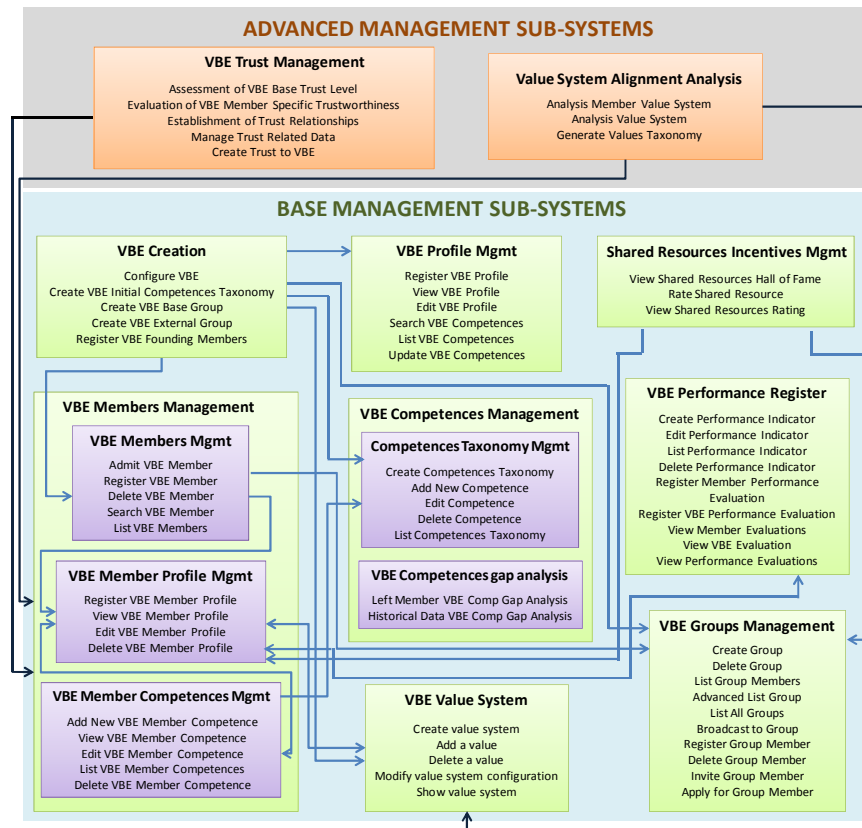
ADVANCED MANAGEMENT SUB-SYSTEMS

VBE Trust Management
Assessment of VBE Base Trust Level
Evaluation of VBE Member Specific Trustworthiness
Establishment of Trust Relationships
Manage Trust Related Data
Create Trust to VBE

Value System Alignment Analysis
Analysis Member Value System
Analysis Value System
Generate Values Taxonomy

BASE MANAGEMENT SUB-SYSTEMS

VBE Creation
Configure VBE
Create VBE Initial Competences Taxonomy
Create VBE Base Group
Create VBE External Group
Register VBE Founding Members

VBE Profile Mgmt
Register VBE Profile
View VBE Profile
Edit VBE Profile
Search VBE Competences
List VBE Competences
Update VBE Competences

Shared Resources Incentives Mgmt
View Shared Resources Hall of Fame
Rate Shared Resource
View Shared Resources Rating

VBE Members Management

VBE Members Mgmt
Admit VBE Member
Register VBE Member
Delete VBE Member
Search VBE Member
List VBE Members

VBE Member Profile Mgmt
Register VBE Member Profile
View VBE Member Profile
Edit VBE Member Profile
Delete VBE Member Profile

VBE Member Competences Mgmt
Add New VBE Member Competence
View VBE Member Competence
Edit VBE Member Competence
List VBE Member Competences
Delete VBE Member Competence

VBE Competences Management

Competences Taxonomy Mgmt
Create Competences Taxonomy
Add New Competence
Edit Competence
Delete Competence
List Competences Taxonomy

VBE Competences gap analysis
Left Member VBE Comp Gap Analysis
Historical Data VBE Comp Gap Analysis

VBE Performance Register
Create Performance Indicator
Edit Performance Indicator
List Performance Indicator
Delete Performance Indicator
Register Member Performance Evaluation
Register VBE Performance Evaluation
View Member Evaluations
View VBE Evaluation
View Performance Evaluations

VBE Value System
Create value system
Add a value
Delete a value
Modify value system configuration
Show value system

VBE Groups Management
Create Group
Delete Group
List Group Members
Advanced List Group
List All Groups
Broadcast to Group
Register Group Member
Delete Group Member
Invite Group Member
Apply for Group Member